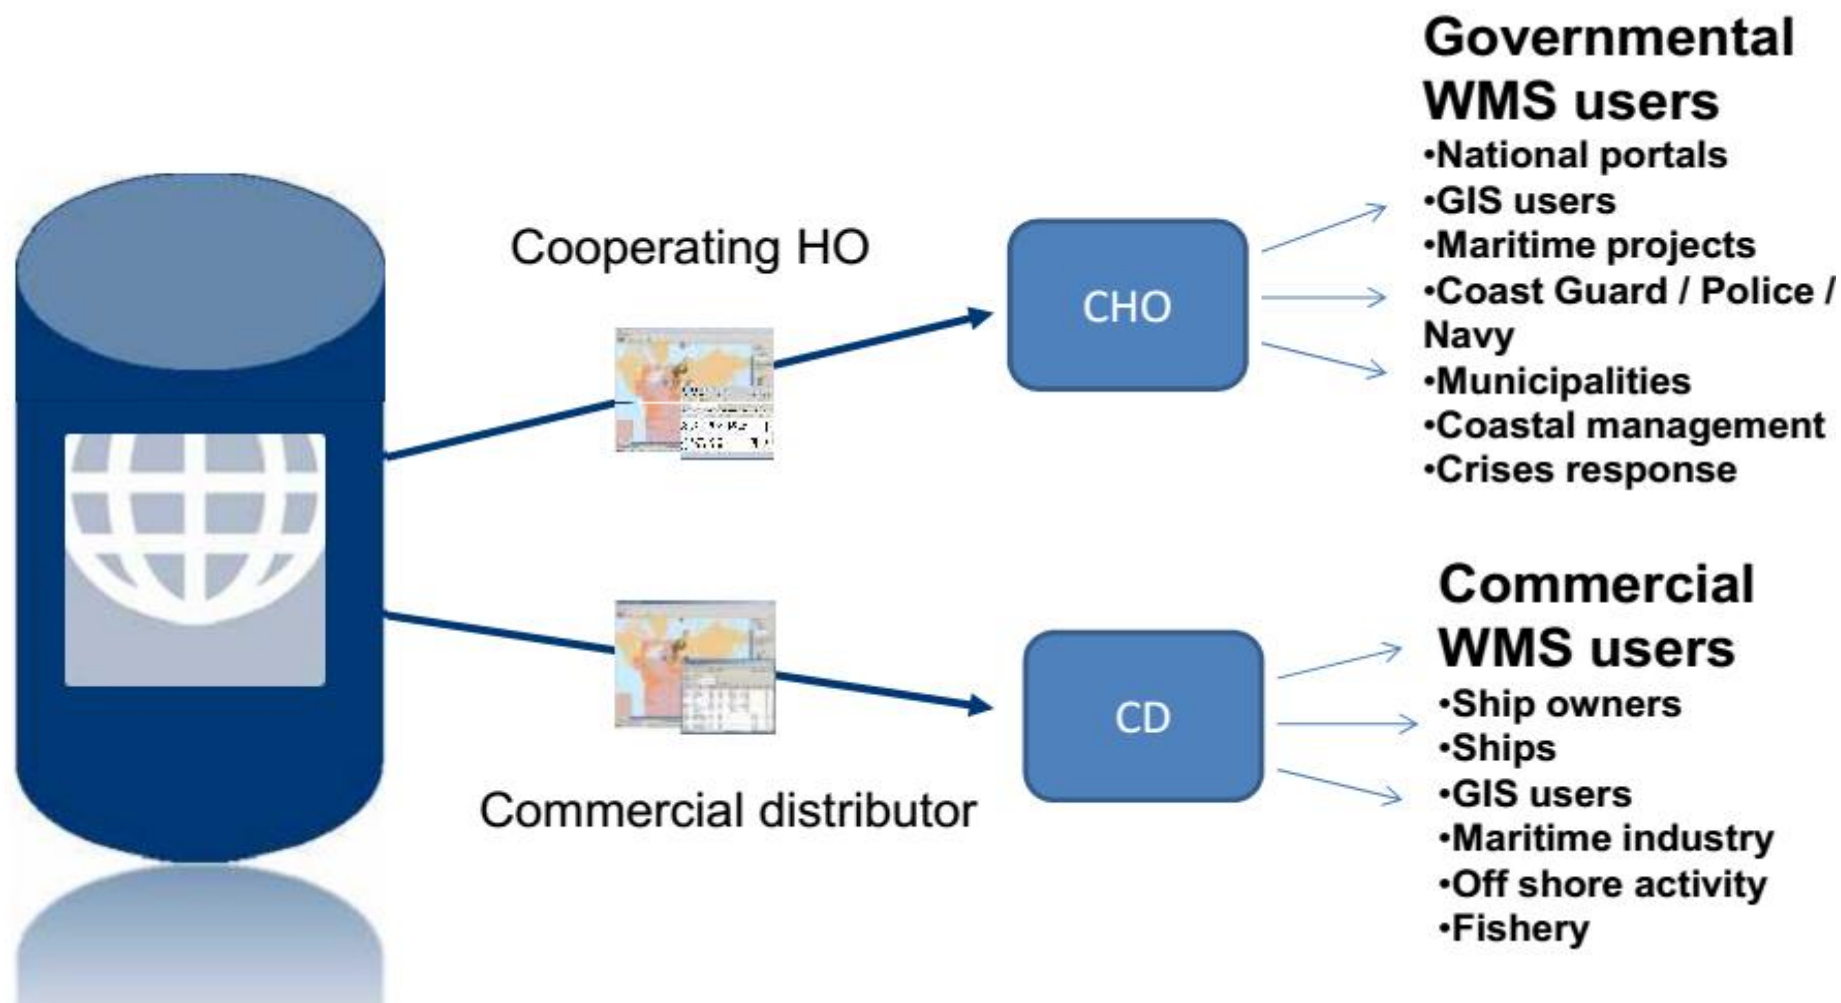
Cooperating HO

CHO

Governmental WMS users
•National portals
•GIS users
•Maritime projects
•Coast Guard / Police / Navy
•Municipalities
•Coastal management
•Crises response

Commercial distributor

CD

Commercial WMS users
•Ship owners
•Ships
•GIS users
•Maritime industry
•Off shore activity
•Fishery